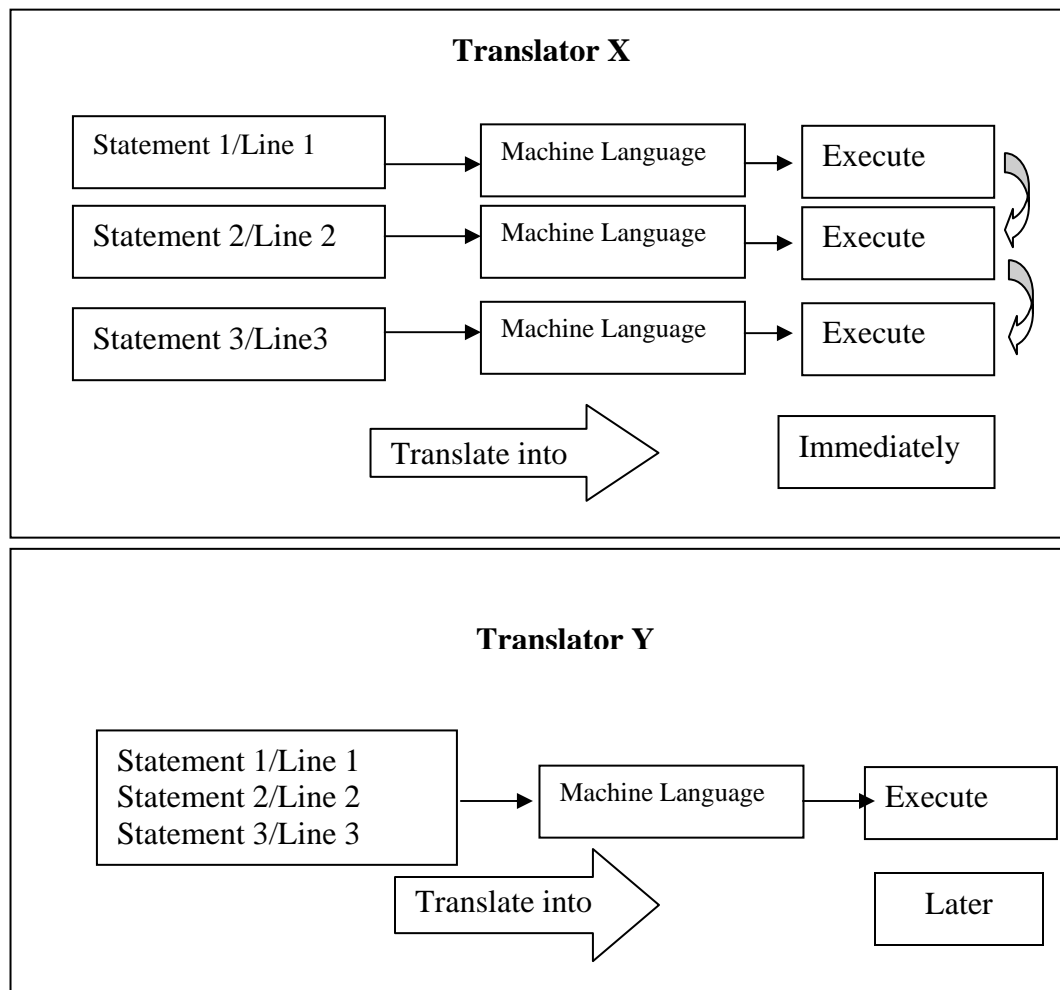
Translator X

Statement 1/Line 1
Machine Language
Execute

Statement 2/Line 2
Machine Language
Execute

Statement 3/Line3
Machine Language
Execute

Translate into
Immediately

Translator Y

Statement 1/Line 1
Statement 2/Line 2
Statement 3/Line 3
Machine Language
Execute

Translate into
Later